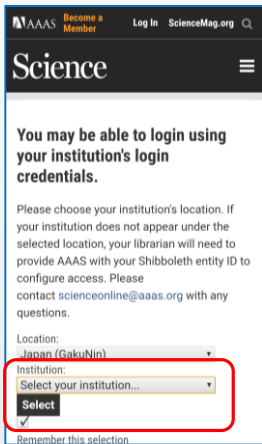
AAAS Become a Member Log In ScienceMag.org

Science

You may be able to login using your institution's login credentials.

Please choose your institution's location. If your institution does not appear under the selected location, your librarian will need to provide AAAS with your Shibboleth entity ID to configure access. Please contact scienceonline@aaas.org with any questions.

Location:
Japan (GakuNin)
Institution:
Select your institution...
Select
✓
Remember this selection